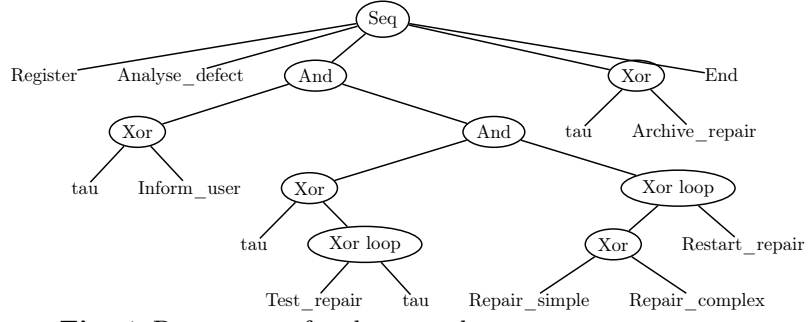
Seq

Register

Analyse_defect

And

Xor

End

Xor

tau

Archive_repair

And

tau

Inform_user

Xor

Xor loop

tau

Xor loop

Xor

Restart_repair

Test_repair

tau

Repair_simple

Repair_complex

Fig. 4. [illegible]